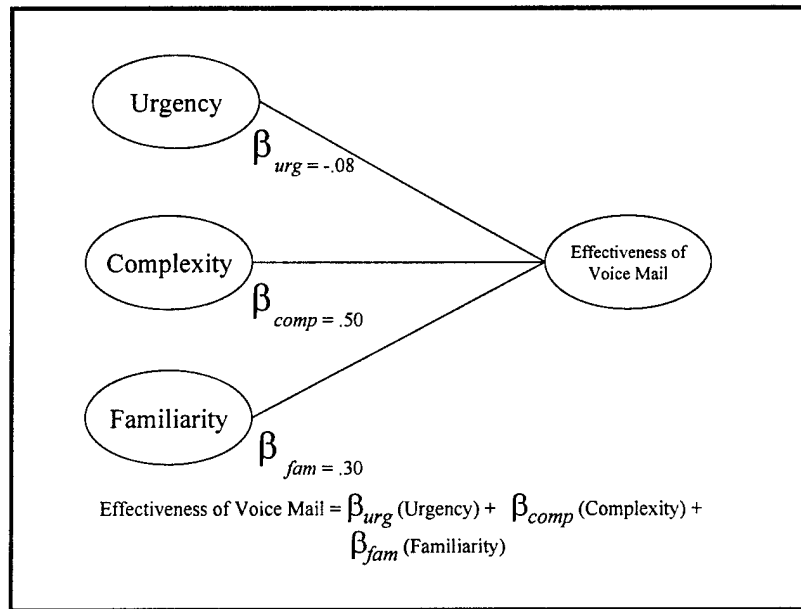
Urgency

$\beta_{urg} = -.08$

Complexity

$\beta_{comp} = .50$

Effectiveness of Voice Mail

Familiarity

$\beta_{fam} = .30$

Effectiveness of Voice Mail = $\beta_{urg}$ (Urgency) + $\beta_{comp}$ (Complexity) + $\beta_{fam}$ (Familiarity)